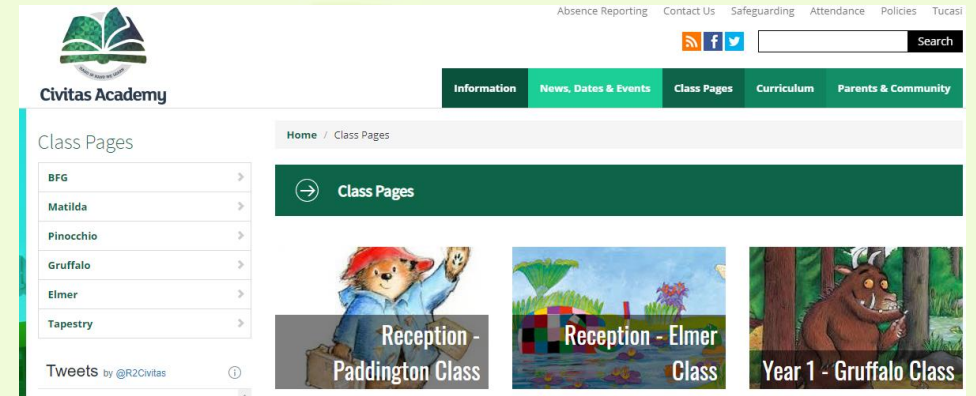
Absence Reporting Contact Us Safeguarding Attendance Policies Tucasi

Search

Civitas Academy

Information News, Dates & Events Class Pages Curriculum Parents & Community

Class Pages

BFG
Matilda
Pinocchio
Gruffalo
Elmer
Tapestry

Tweets by @R2Civitas

Home / Class Pages

Class Pages

Reception - Paddington Class

Reception - Elmer Class

Year 1 - Gruffalo Class